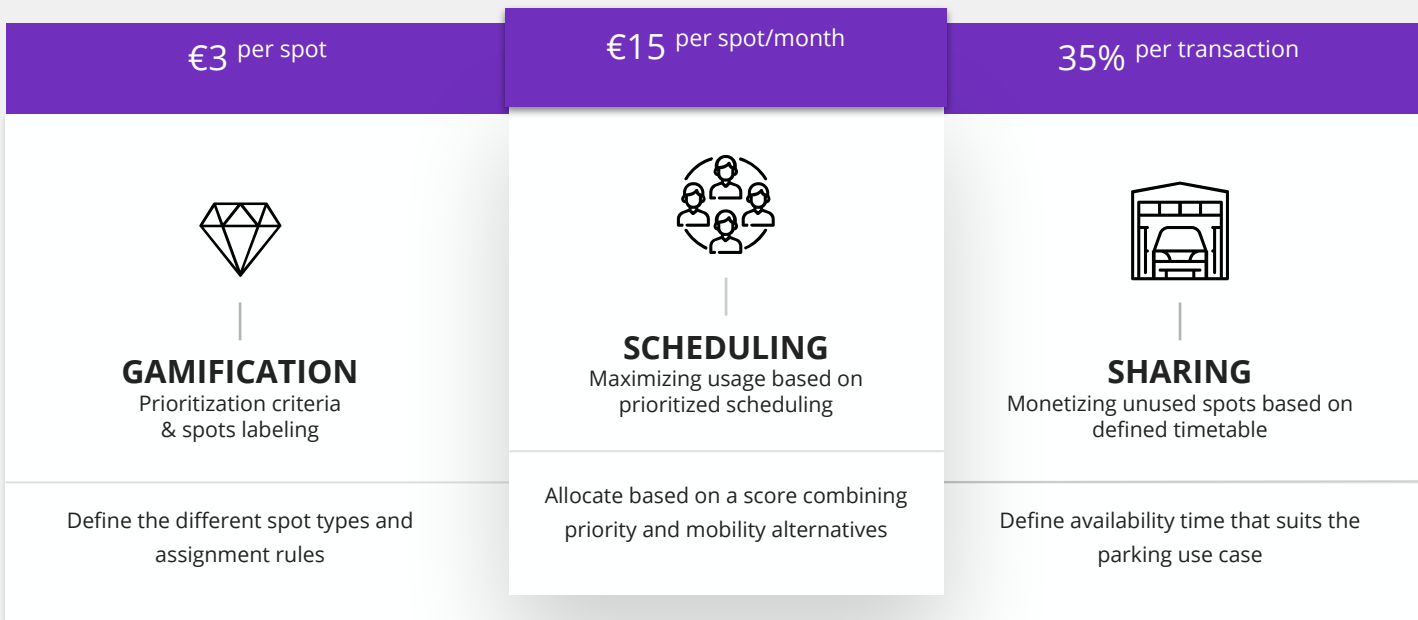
€3 per spot

GAMIFICATION
Prioritization criteria & spots labeling

Define the different spot types and assignment rules

€15 per spot/month

SCHEDULING
Maximizing usage based on prioritized scheduling

Allocate based on a score combining priority and mobility alternatives

35% per transaction

SHARING
Monetizing unused spots based on defined timetable

Define availability time that suits the parking use case